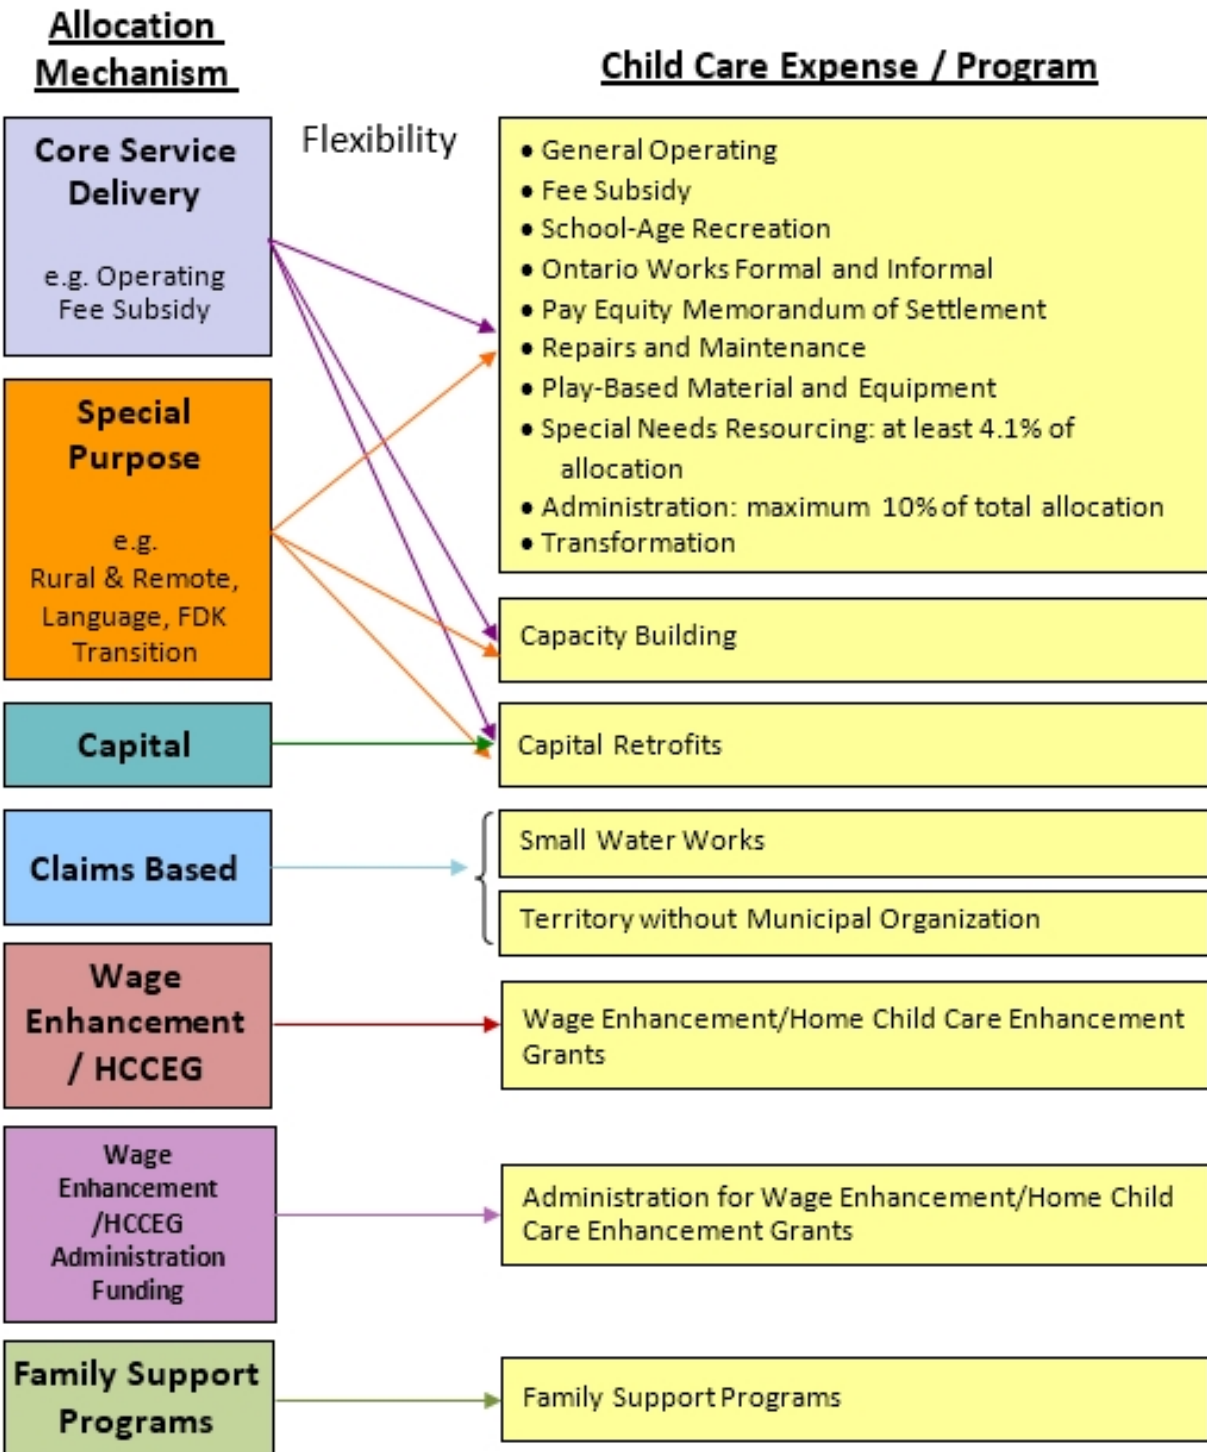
Allocation Mechanism

Child Care Expense / Program

Core Service Delivery

e.g. Operating Fee Subsidy

Flexibility

• General Operating
• Fee Subsidy
• School-Age Recreation
• Ontario Works Formal and Informal
• Pay Equity Memorandum of Settlement
• Repairs and Maintenance
• Play-Based Material and Equipment
• Special Needs Resourcing: at least 4.1% of allocation
• Administration: maximum 10% of total allocation
• Transformation

Special Purpose

e.g. Rural & Remote, Language, FDK Transition

Capacity Building

Capital

Capital Retrofits

Claims Based

Small Water Works

Territory without Municipal Organization

Wage Enhancement / HCCEG

Wage Enhancement/Home Child Care Enhancement Grants

Wage Enhancement /HCCEG Administration Funding

Administration for Wage Enhancement/Home Child Care Enhancement Grants

Family Support Programs

Family Support Programs